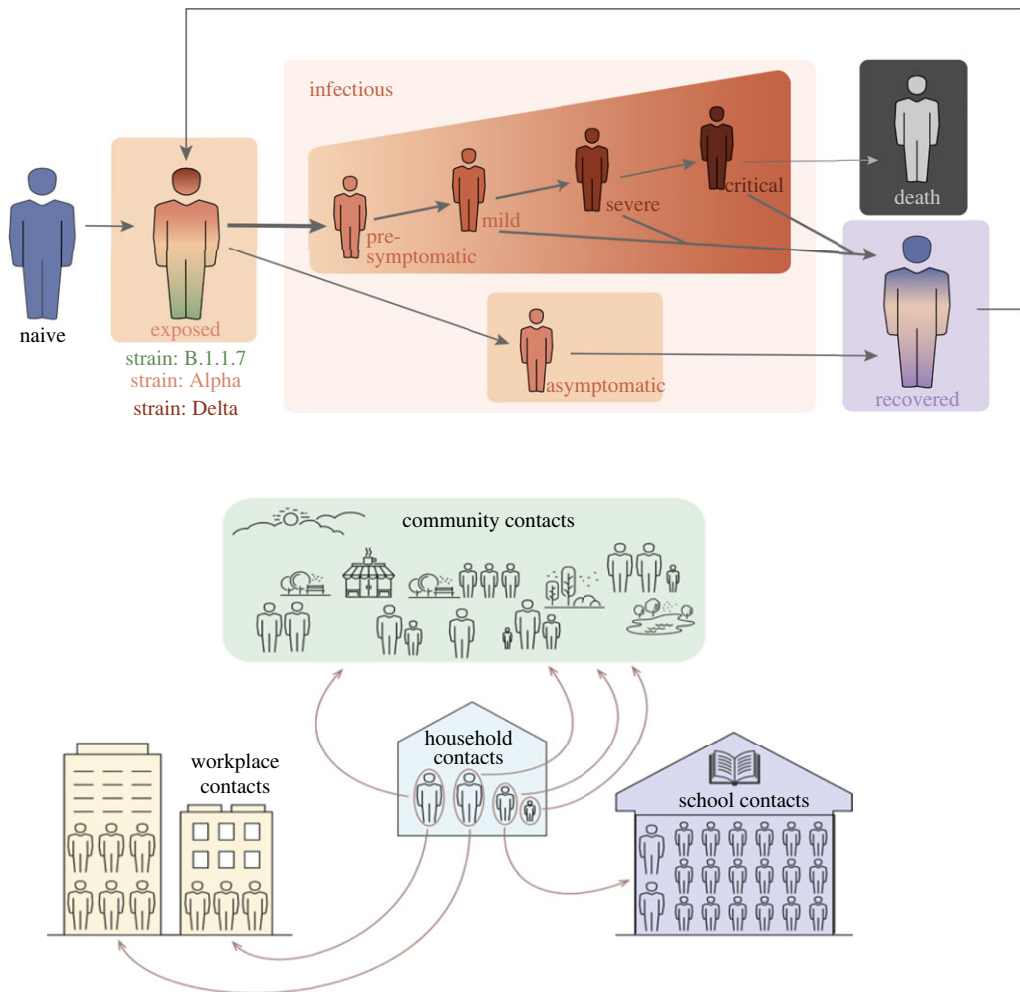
infectious

naive

exposed

strain: B.1.1.7
strain: Alpha
strain: Delta

pre-symptomatic

mild

severe

critical

death

asymptomatic

recovered

community contacts

workplace contacts

household contacts

school contacts